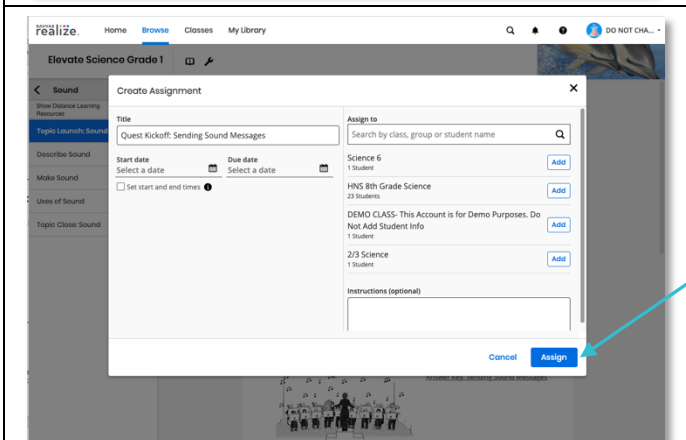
SAVVAS realize. Home Browse Classes My Library DO NOT CHA...

Elevate Science Grade 1

Sound
Show Distance Learning Resources
Topic Launch: Sound
Describe Sound
Make Sound
Uses of Sound
Topic Close: Sound

Create Assignment

Title
Quest Kickoff: Sending Sound Messages

Start date
Select a date

Due date
Select a date

Set start and end times

Assign to
Search by class, group or student name

Science 6
1 Student
Add

HNS 8th Grade Science
23 Students
Add

DEMO CLASS- This Account is for Demo Purposes. Do Not Add Student Info
1 Student
Add

2/3 Science
1 Student
Add

Instructions (optional)

Cancel
Assign

Answer Key: Sending Sound Messages